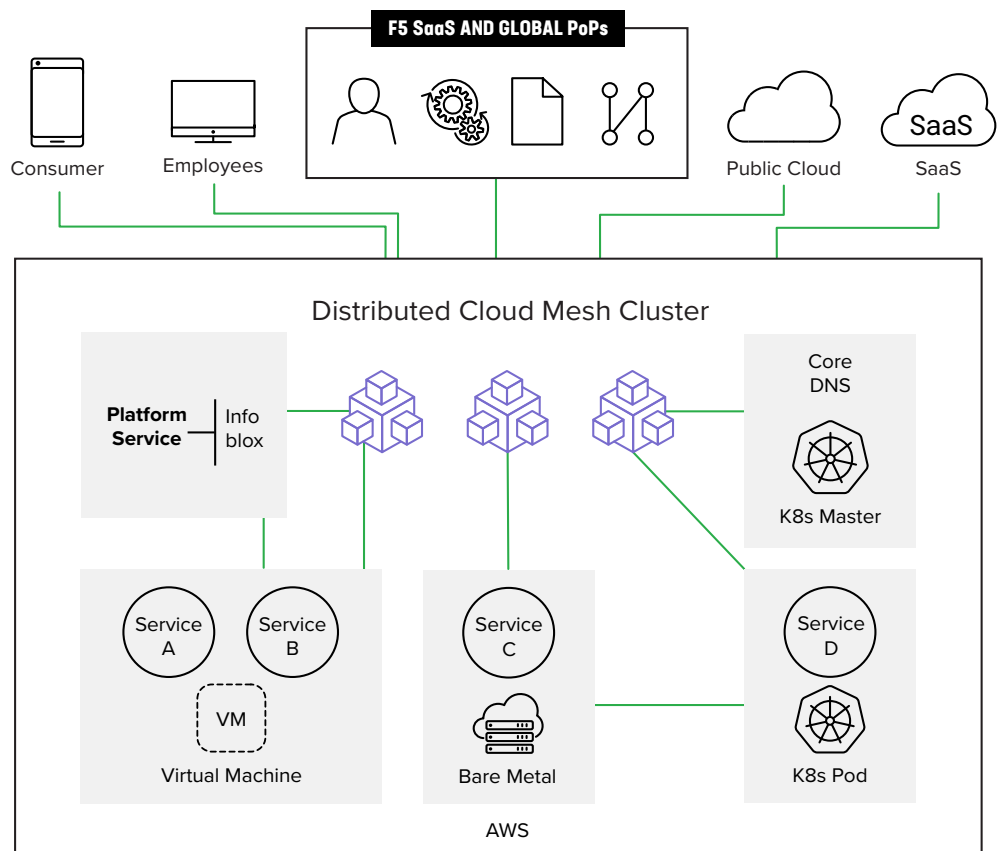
F5 SaaS AND GLOBAL PoPs

Consumer

Employees

Public Cloud

SaaS

SaaS

Distributed Cloud Mesh Cluster

Platform Service

Info blox

Core DNS

K8s Master

Service A

Service B

VM

Virtual Machine

Service C

Bare Metal

Service D

K8s Pod

AWS